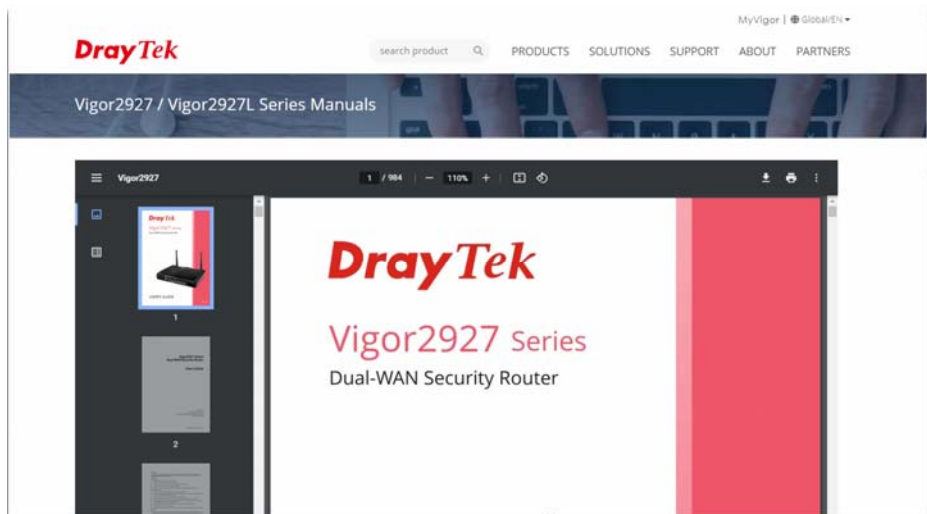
MyVigor | Global/EN

DrayTek

search product

PRODUCTS SOLUTIONS SUPPORT ABOUT PARTNERS

Vigor2927 / Vigor2927L Series Manuals

Vigor2927

1 / 984 — 110% +

1

2

DrayTek

Vigor2927 Series

Dual-WAN Security Router